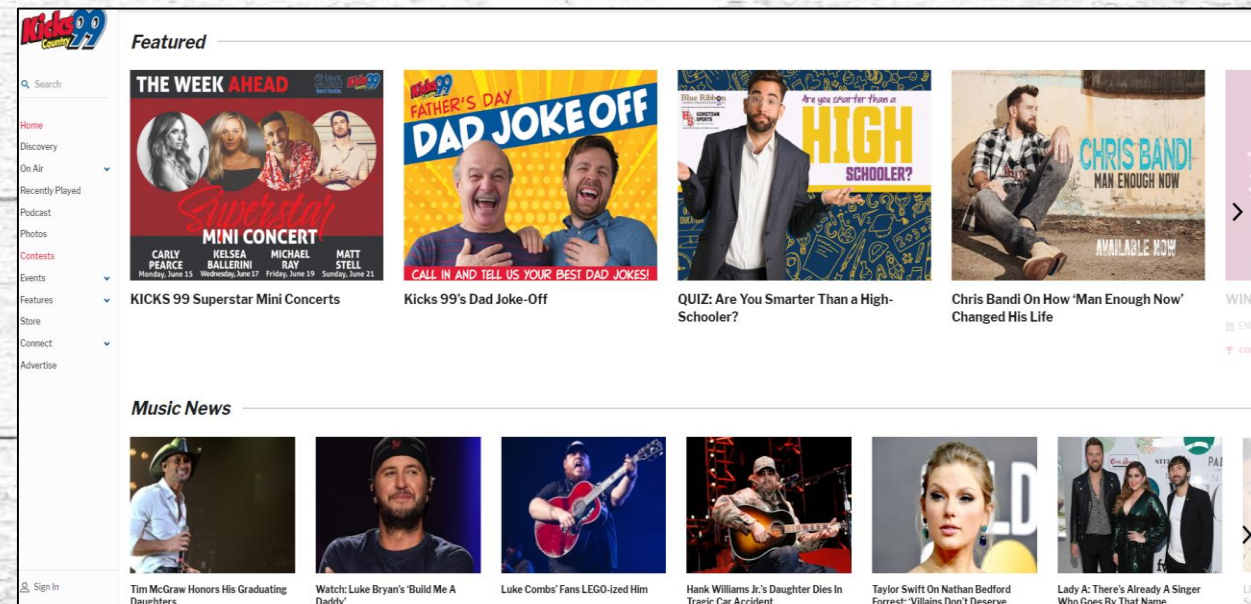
Kicks 99 Country

Search

Home
Discovery
On Air
Recently Played
Podcast
Photos
Contests
Events
Features
Store
Connect
Advertise

Sign In

Featured

THE WEEK AHEAD

Superstar MINI CONCERT

CARLY PEARCE Monday, June 15
KELSEA BALLERINI Wednesday, June 17
MICHAEL RAY Friday, June 19
MATT STELL Sunday, June 21

KICKS 99 Superstar Mini Concerts

Kicks 99 FATHER'S DAY DAD JOKE OFF

CALL IN AND TELL US YOUR BEST DAD JOKES!

Kicks 99's Dad Joke-Off

Blue Ribbon

HOMETOWN SPORTS

Are you smarter than a HIGH SCHOOLER?

QUIZ: Are You Smarter Than a High-Schooler?

CHRIS BANDI MAN ENOUGH NOW AVAILABLE NOW

Chris Bandi On How 'Man Enough Now' Changed His Life

WIN

Music News

Tim McGraw Honors His Graduating Daughters

Watch: Luke Bryan's 'Build Me A Daddy'

Luke Combs' Fans LEGO-ized Him

Hank Williams Jr.'s Daughter Dies In Tragic Car Accident

Taylor Swift On Nathan Bedford Forrest: 'Villains Don't Deserve

Lady A: There's Already A Singer Who Goes By That Name